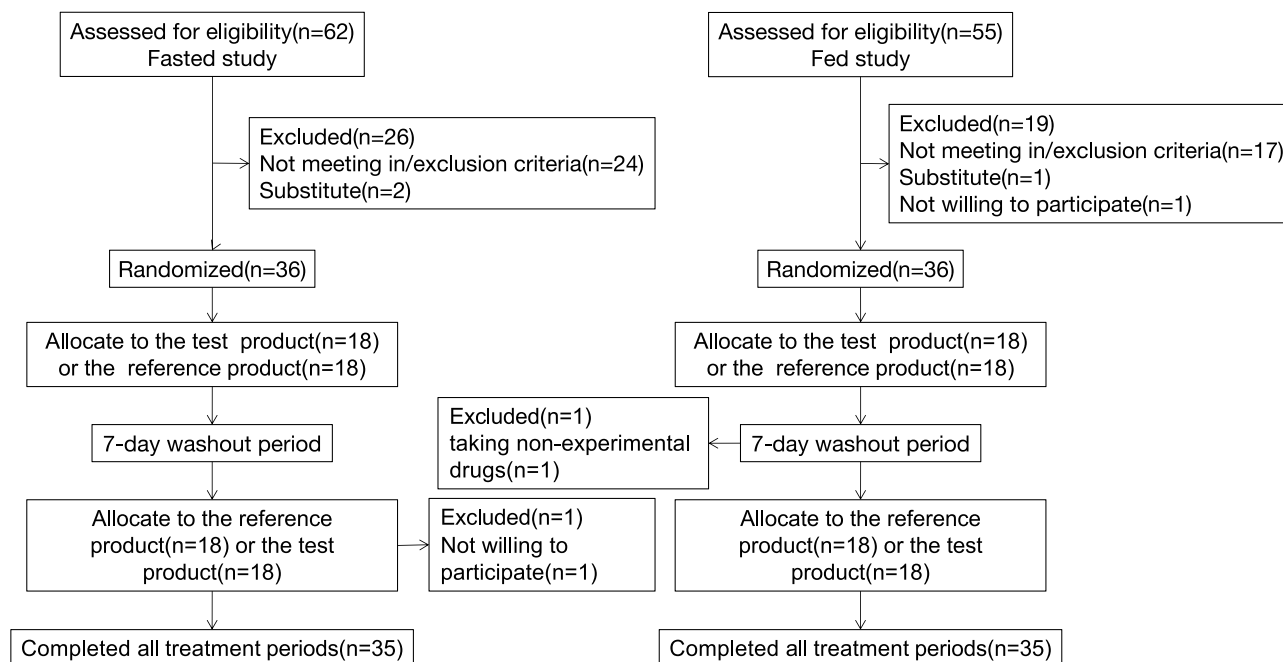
Assessed for eligibility(n=62)
Fasted study

Excluded(n=26)
Not meeting in/exclusion criteria(n=24)
Substitute(n=2)

Randomized(n=36)

Allocate to the test product(n=18) or the reference product(n=18)

7-day washout period

Allocate to the reference product(n=18) or the test product(n=18)

Excluded(n=1)
Not willing to participate(n=1)

Completed all treatment periods(n=35)

Assessed for eligibility(n=55)
Fed study

Excluded(n=19)
Not meeting in/exclusion criteria(n=17)
Substitute(n=1)
Not willing to participate(n=1)

Randomized(n=36)

Allocate to the test product(n=18) or the reference product(n=18)

Excluded(n=1)
taking non-experimental drugs(n=1)

7-day washout period

Allocate to the reference product(n=18) or the test product(n=18)

Completed all treatment periods(n=35)